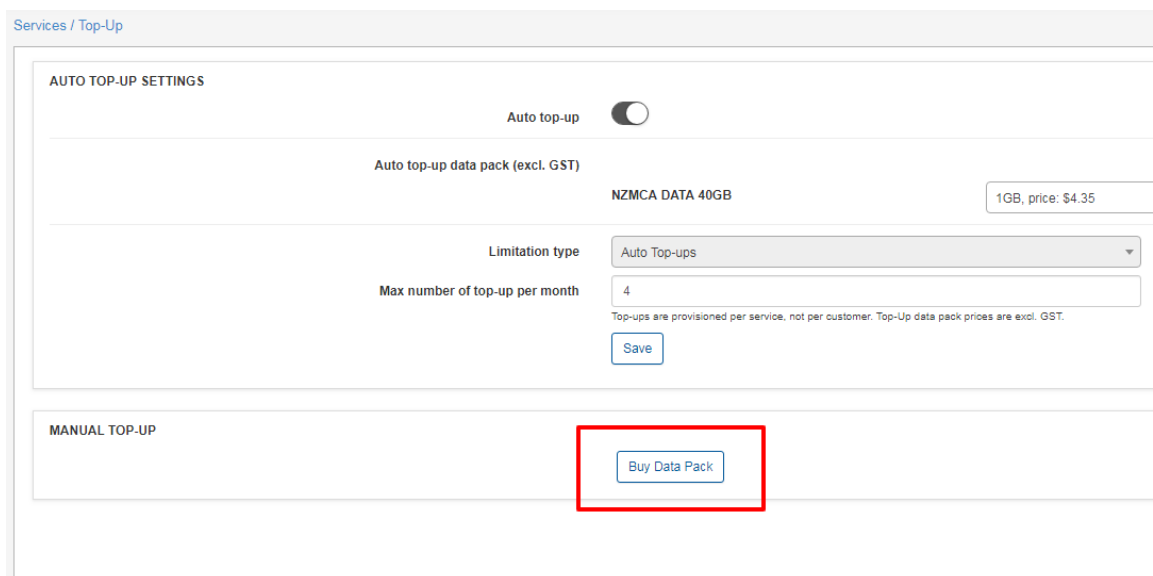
Services / Top-Up

AUTO TOP-UP SETTINGS

Auto top-up

Auto top-up data pack (excl. GST)

NZMCA DATA 40GB

1GB, price: $4.35

Limitation type

Auto Top-ups

Max number of top-up per month

4

Top-ups are provisioned per service, not per customer. Top-Up data pack prices are excl. GST.

Save

MANUAL TOP-UP

Buy Data Pack